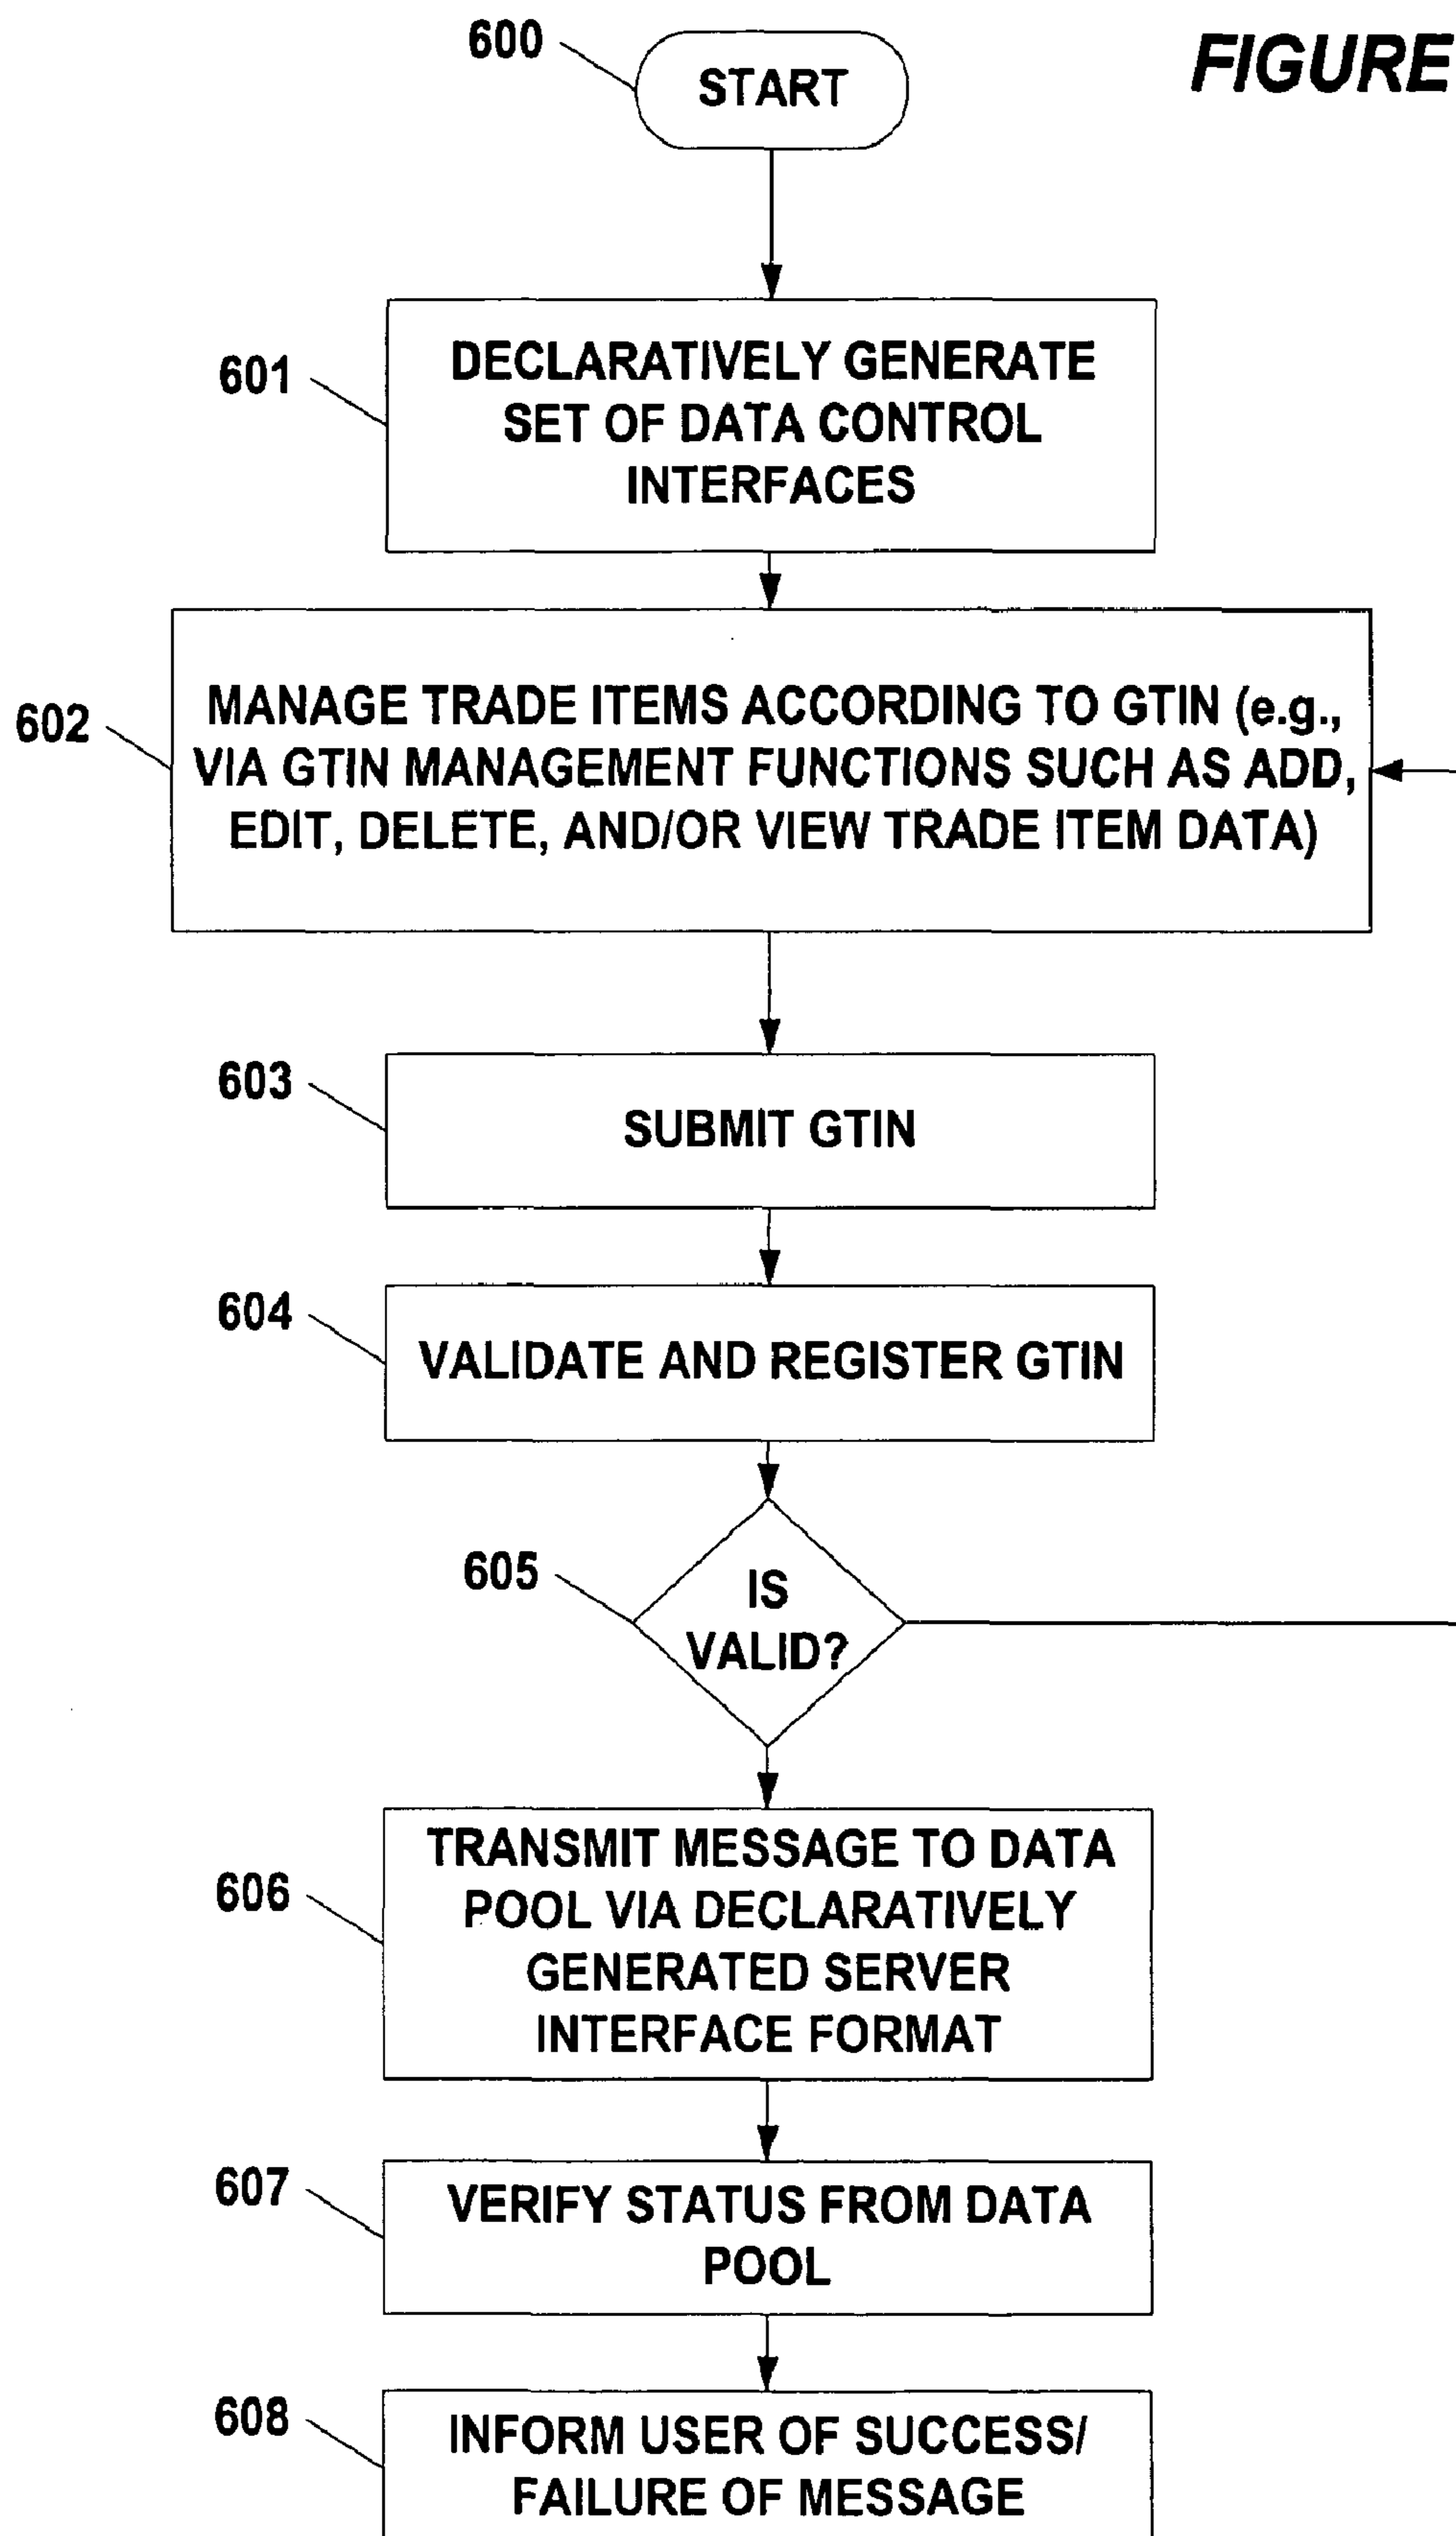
FIGURE

600

START

601

DECLARATIVELY GENERATE SET OF DATA CONTROL INTERFACES

602

MANAGE TRADE ITEMS ACCORDING TO GTIN (e.g., VIA GTIN MANAGEMENT FUNCTIONS SUCH AS ADD, EDIT, DELETE, AND/OR VIEW TRADE ITEM DATA)

603

SUBMIT GTIN

604

VALIDATE AND REGISTER GTIN

605

IS VALID?

606

TRANSMIT MESSAGE TO DATA POOL VIA DECLARATIVELY GENERATED SERVER INTERFACE FORMAT

607

VERIFY STATUS FROM DATA POOL

608

INFORM USER OF SUCCESS/ FAILURE OF MESSAGE